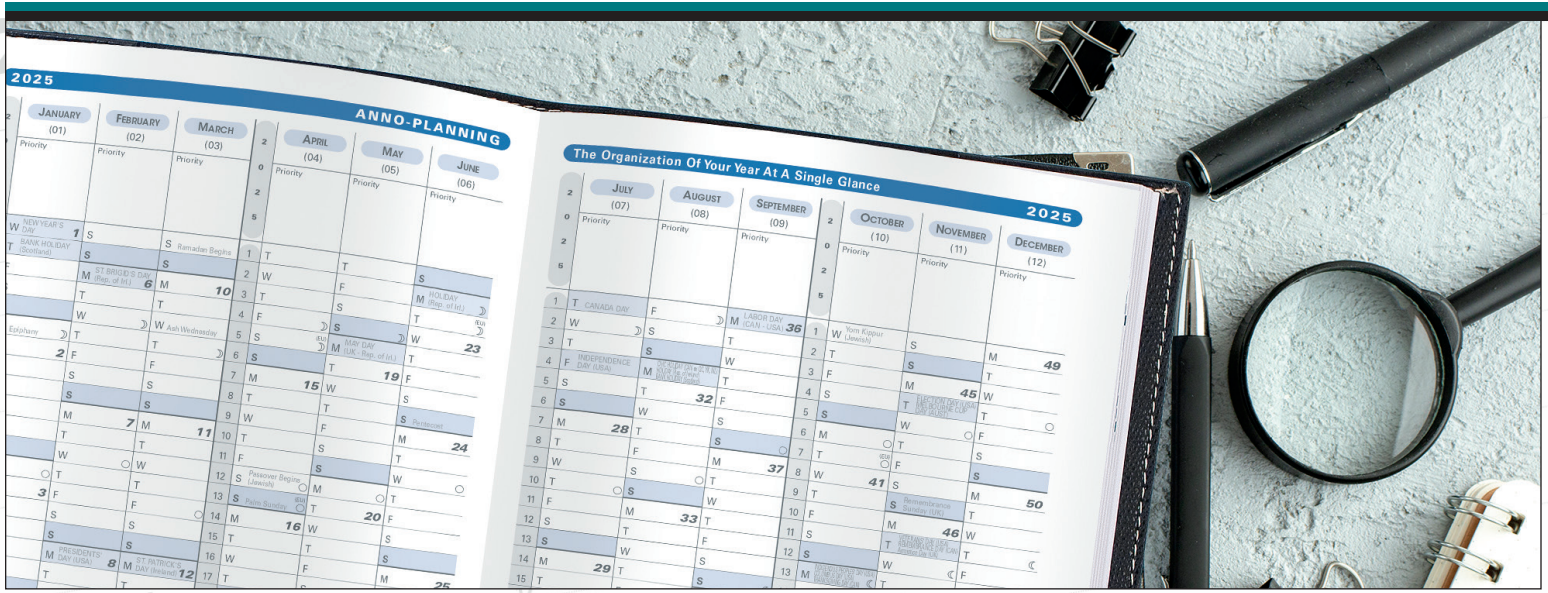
2025

ANNO-PLANNING

JANUARY (01) Priority
FEBRUARY (02) Priority
MARCH (03) Priority
2 0 2 5
APRIL (04) Priority
MAY (05) Priority
JUNE (06) Priority

The Organization Of Your Year At A Single Glance

2025

2 0 2 6
JULY (07) Priority
AUGUST (08) Priority
SEPTEMBER (09) Priority
2 0 2 5
OCTOBER (10) Priority
NOVEMBER (11) Priority
DECEMBER (12) Priority

W NEW YEAR'S DAY 1
T BANK HOLIDAY (Scotland)
Epiphany 2
3
S Ramadan Begins
M ST BRIGID'S DAY (Rep. of Ir.) 6
7
8 M PRESIDENTS' DAY (USA)
M 10
W Ash Wednesday
11
M ST PATRICK'S DAY (Ireland) 12
S Passover Begins (Jewish)
S Palm Sunday
M 15
16
M MAY DAY (UK - Rep. of Ir.)
19
20
M HOLIDAY (Rep. of Ir.)
23
S Pentecost
M 24
25

1 T CANADA DAY
2 W
4 F INDEPENDENCE DAY (USA)
M 28
M 29
M LABOR DAY (CAN - USA) 36
32
33
37
W Yom Kippur (Jewish)
M 41
T ELECTION DAY
M 45
S Remembrance Sunday (UK)
M 46
49
50